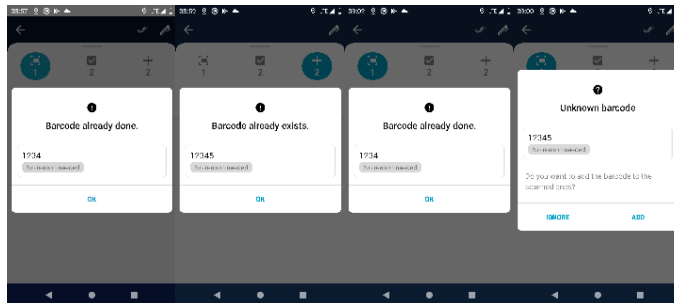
20:57
1
2
2
Barcode already done.
1234
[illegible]
OK

20:02
1
2
2
Barcode already exists.
12345
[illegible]
OK

20:02
1
2
2
Barcode already done.
1234
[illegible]
OK

20:00
1
2
2
Unknown barcode
12345
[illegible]
Do you want to add the barcode to the scanned ones?
IGNORE
ADD